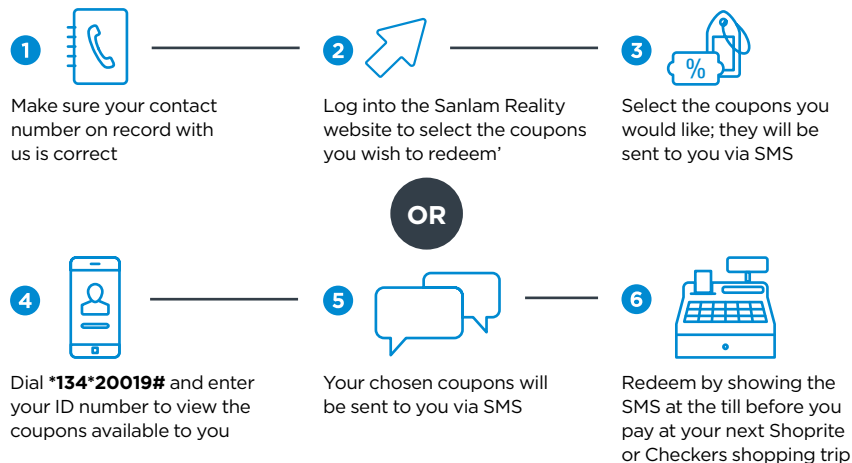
1

Make sure your contact number on record with us is correct

2

Log into the Sanlam Reality website to select the coupons you wish to redeem'

3

%

Select the coupons you would like; they will be sent to you via SMS

OR

4

Dial **\*134\*20019#** and enter your ID number to view the coupons available to you

5

Your chosen coupons will be sent to you via SMS

6

Redeem by showing the SMS at the till before you pay at your next Shoprite or Checkers shopping trip